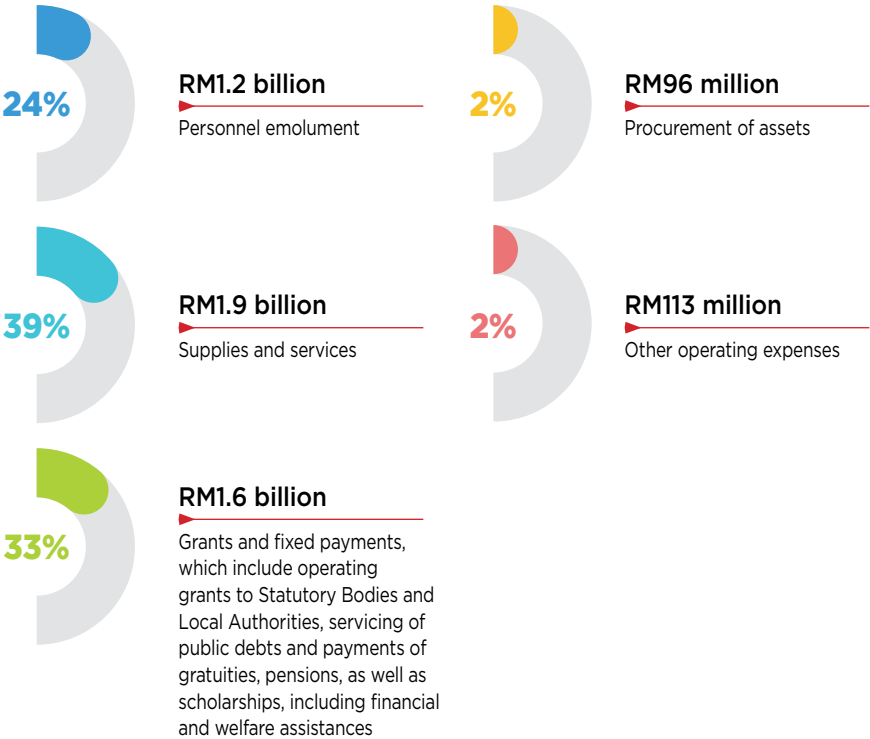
24%

RM1.2 billion

Personnel emolument

2%

RM96 million

Procurement of assets

39%

RM1.9 billion

Supplies and services

2%

RM113 million

Other operating expenses

33%

RM1.6 billion

Grants and fixed payments, which include operating grants to Statutory Bodies and Local Authorities, servicing of public debts and payments of gratuities, pensions, as well as scholarships, including financial and welfare assistances